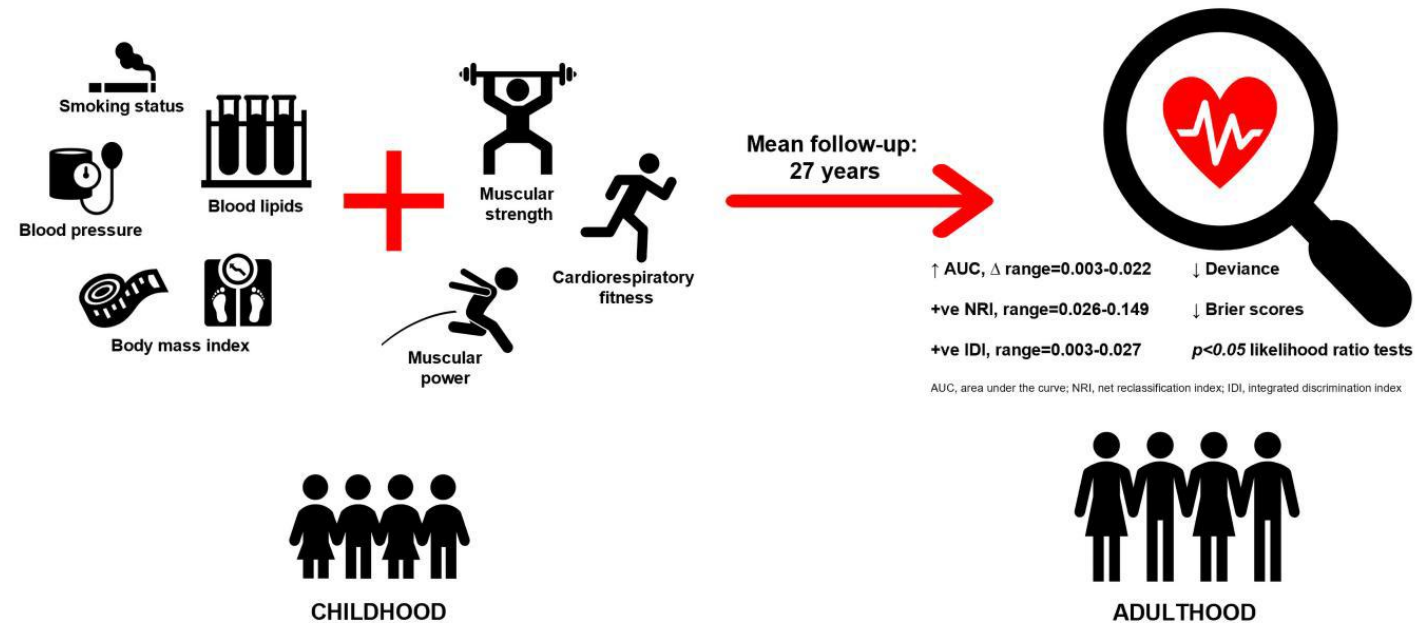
Smoking status

Blood lipids

Blood pressure

Body mass index

Muscular strength

Cardiorespiratory fitness

Muscular power

Mean follow-up: 27 years

↑ AUC, Δ range=0.003-0.022

↓ Deviance

+ve NRI, range=0.026-0.149

↓ Brier scores

+ve IDI, range=0.003-0.027

*p<0.05* likelihood ratio tests

AUC, area under the curve; NRI, net reclassification index; IDI, integrated discrimination index

CHILDHOOD

ADULTHOOD